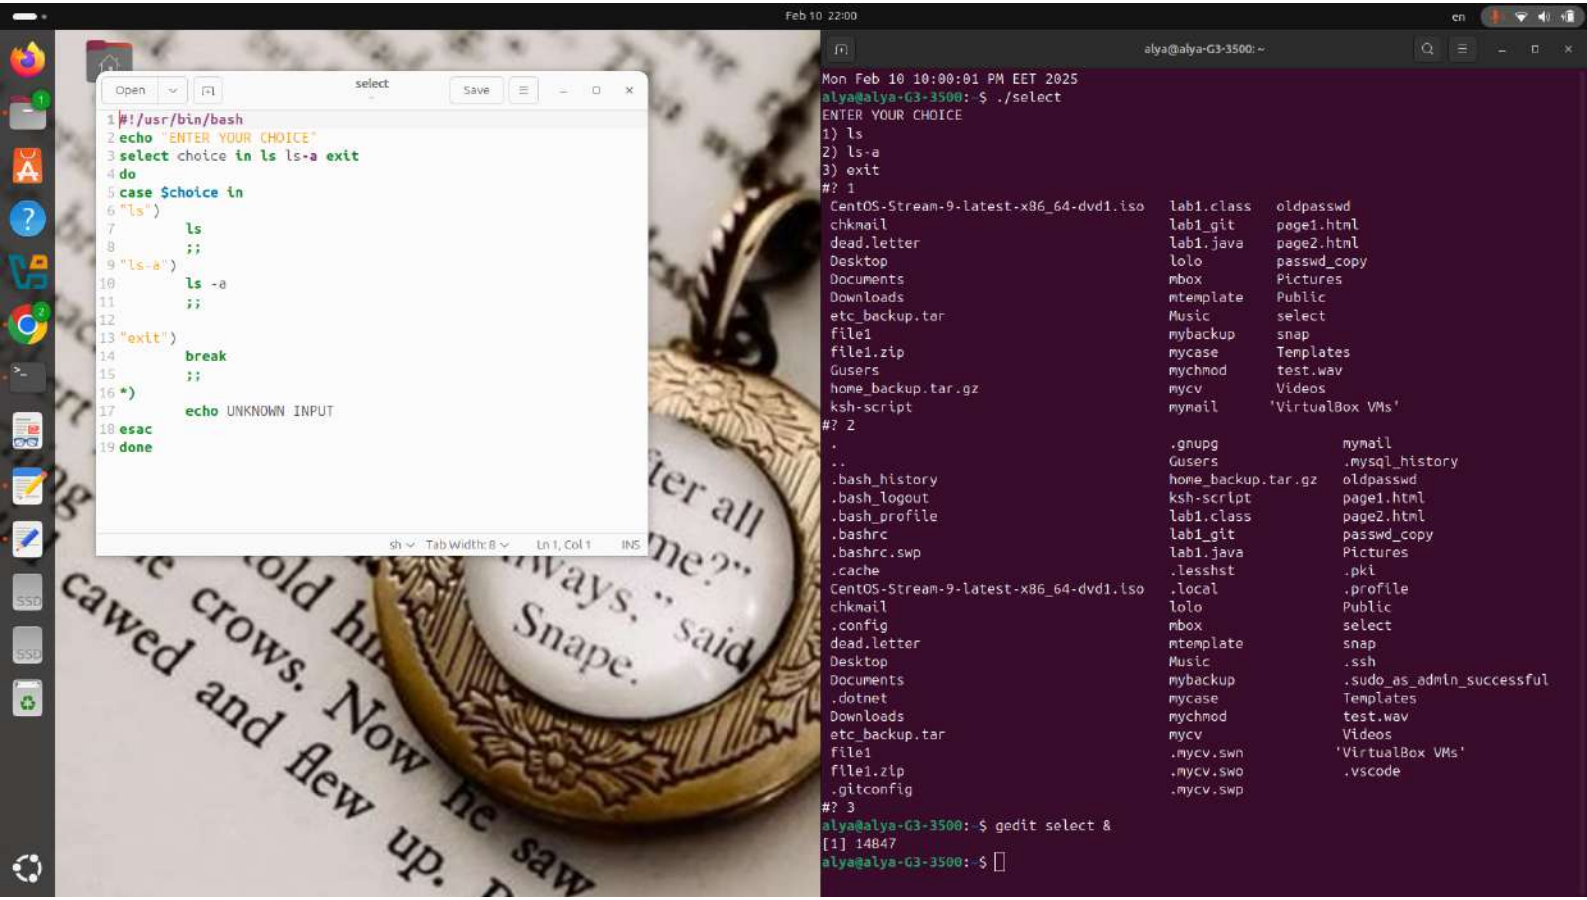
Feb 10 22:00

en

Open

select

Save

1 #!/usr/bin/bash
2 echo "ENTER YOUR CHOICE"
3 select choice in ls ls-a exit
4 do
5 case $choice in
6 "ls")
7 ls
8 ;;
9 "ls-a")
10 ls -a
11 ;;
12
13 "exit")
14 break
15 ;;
16 *)
17 echo UNKNOWN INPUT
18 esac
19 done

sh Tab Width: 8 Ln 1, Col 1 INS

alya@alya-G3-3500: ~

Mon Feb 10 10:00:01 PM EET 2025
alya@alya-G3-3500:~$ ./select
ENTER YOUR CHOICE
1) ls
2) ls-a
3) exit
#? 1

| | | |
|---|---|---|
| CentOS-Stream-9-latest-x86_64-dvd1.iso | lab1.class | oldpasswd |
| chkmail | lab1_git | page1.html |
| dead.letter | lab1.java | page2.html |
| Desktop | lolo | passwd_copy |
| Documents | mbox | Pictures |
| Downloads | mtemplate | Public |
| etc_backup.tar | Music | select |
| file1 | mybackup | snap |
| file1.zip | mycase | Templates |
| Gusers | mychmod | test.wav |
| home_backup.tar.gz | mycv | Videos |
| ksh-script | mymail | 'VirtualBox VMs' |

#? 2

| | | |
|---|---|---|
| . | .gnupg | mymail |
| .. | Gusers | .mysql_history |
| .bash_history | home_backup.tar.gz | oldpasswd |
| .bash_logout | ksh-script | page1.html |
| .bash_profile | lab1.class | page2.html |
| .bashrc | lab1_git | passwd_copy |
| .bashrc.swp | lab1.java | Pictures |
| .cache | .lesshst | .pki |
| CentOS-Stream-9-latest-x86_64-dvd1.iso | .local | .profile |
| chkmail | lolo | Public |
| .config | mbox | select |
| dead.letter | mtemplate | snap |
| Desktop | Music | .ssh |
| Documents | mybackup | .sudo_as_admin_successful |
| .dotnet | mycase | Templates |
| Downloads | mychmod | test.wav |
| etc_backup.tar | mycv | Videos |
| file1 | .mycv.swn | 'VirtualBox VMs' |
| file1.zip | .mycv.swo | .vscode |
| .gitconfig | .mycv.swp | |

#? 3
alya@alya-G3-3500:~$ gedit select &
[1] 14847
alya@alya-G3-3500:~$

fter all
me?"
always," said
Snape.
cawed and flew up.
e crows. Now he saw
old h